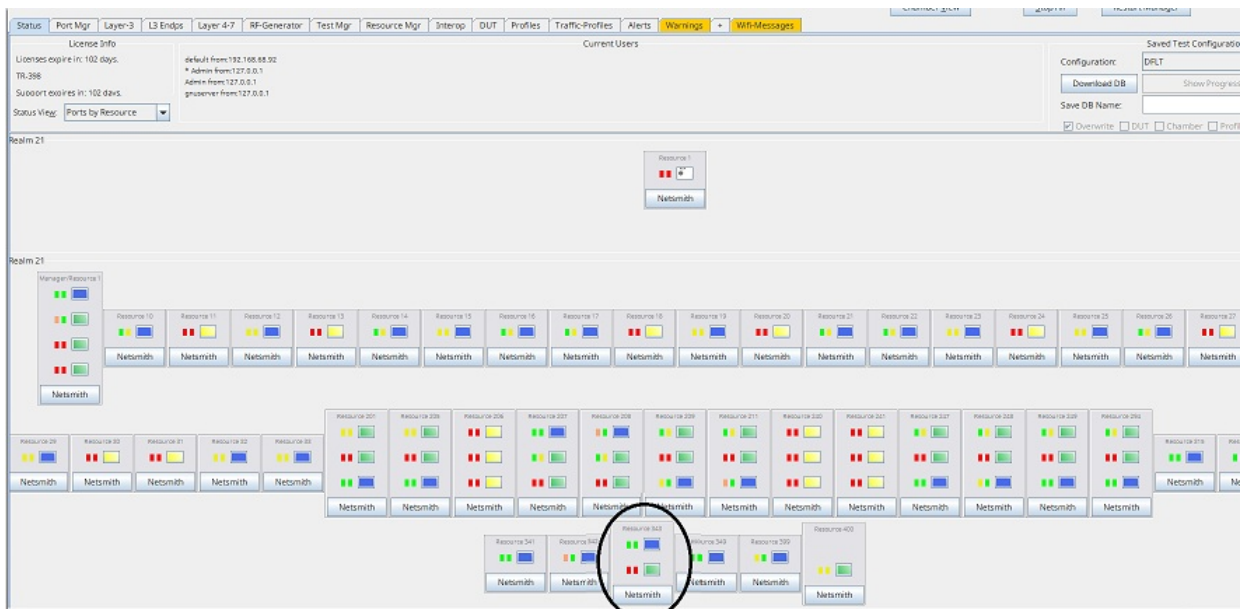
Chamber View | Stop All | Restart Manager

Status | Port Mgr | Layer-3 | L3 Endps | Layer 4-7 | RF-Generator | Test Mgr | Resource Mgr | Interop | DUT | Profiles | Traffic-Profiles | Alerts | Warnings | + | Wifi-Messages

License Info
Licenses expire in: 102 days.
TR-398
Support expires in: 102 days.
Status View: Ports by Resource

Current Users
default from:192.168.68.92
* Admin from:127.0.0.1
Admin from:127.0.0.1
gnuserver from:127.0.0.1

Saved Test Configuratio
Configuration: DFLT
Download DB
Show Progress
Save DB Name:
Overwrite DUT Chamber Profil

Realm 21
Resource 1
Netsmith

Realm 21
Manager/Resource 1
Netsmith

Resource 10 Netsmith
Resource 11 Netsmith
Resource 12 Netsmith
Resource 13 Netsmith
Resource 14 Netsmith
Resource 15 Netsmith
Resource 16 Netsmith
Resource 17 Netsmith
Resource 18 Netsmith
Resource 19 Netsmith
Resource 20 Netsmith
Resource 21 Netsmith
Resource 22 Netsmith
Resource 23 Netsmith
Resource 24 Netsmith
Resource 25 Netsmith
Resource 26 Netsmith
Resource 27 Netsmith

Resource 29 Netsmith
Resource 30 Netsmith
Resource 31 Netsmith
Resource 32 Netsmith
Resource 33 Netsmith
Resource 201 Netsmith
Resource 205 Netsmith
Resource 206 Netsmith
Resource 207 Netsmith
Resource 208 Netsmith
Resource 209 Netsmith
Resource 211 Netsmith
Resource 220 Netsmith
Resource 221 Netsmith
Resource 227 Netsmith
Resource 228 Netsmith
Resource 229 Netsmith
Resource 292 Netsmith
Resource 315 Netsmith
Res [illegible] Ne

Resource 341 Netsmith
Resource 342 Netsmith
Resource 343 Netsmith
Resource 349 Netsmith
Resource 399 Netsmith
Resource 400 Netsmith